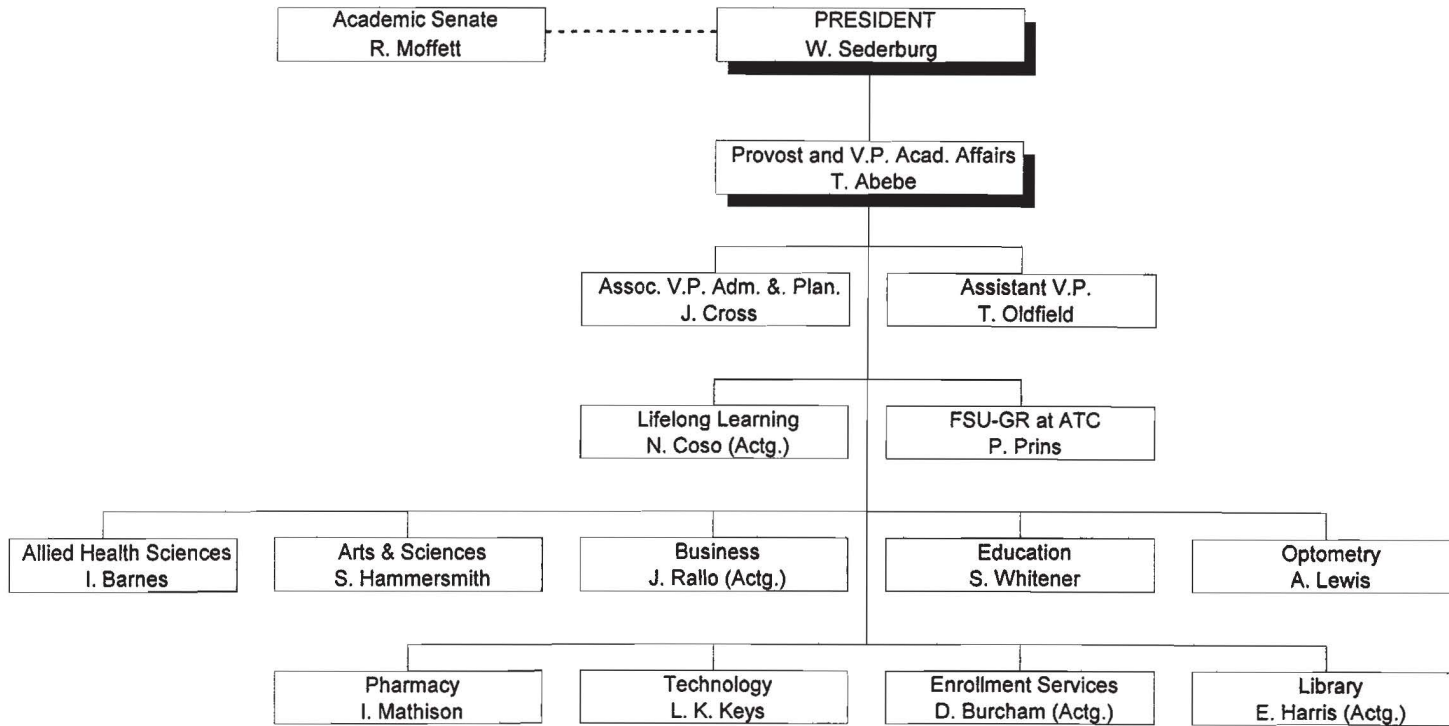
Academic Senate
R. Moffett

PRESIDENT
W. Sederburg

Provost and V.P. Acad. Affairs
T. Abebe

Assoc. V.P. Adm. &. Plan.
J. Cross

Assistant V.P.
T. Oldfield

Lifelong Learning
N. Coso (Actg.)

FSU-GR at ATC
P. Prins

Allied Health Sciences
I. Barnes

Arts & Sciences
S. Hammersmith

Business
J. Rallo (Actg.)

Education
S. Whitener

Optometry
A. Lewis

Pharmacy
I. Mathison

Technology
L. K. Keys

Enrollment Services
D. Burcham (Actg.)

Library
E. Harris (Actg.)